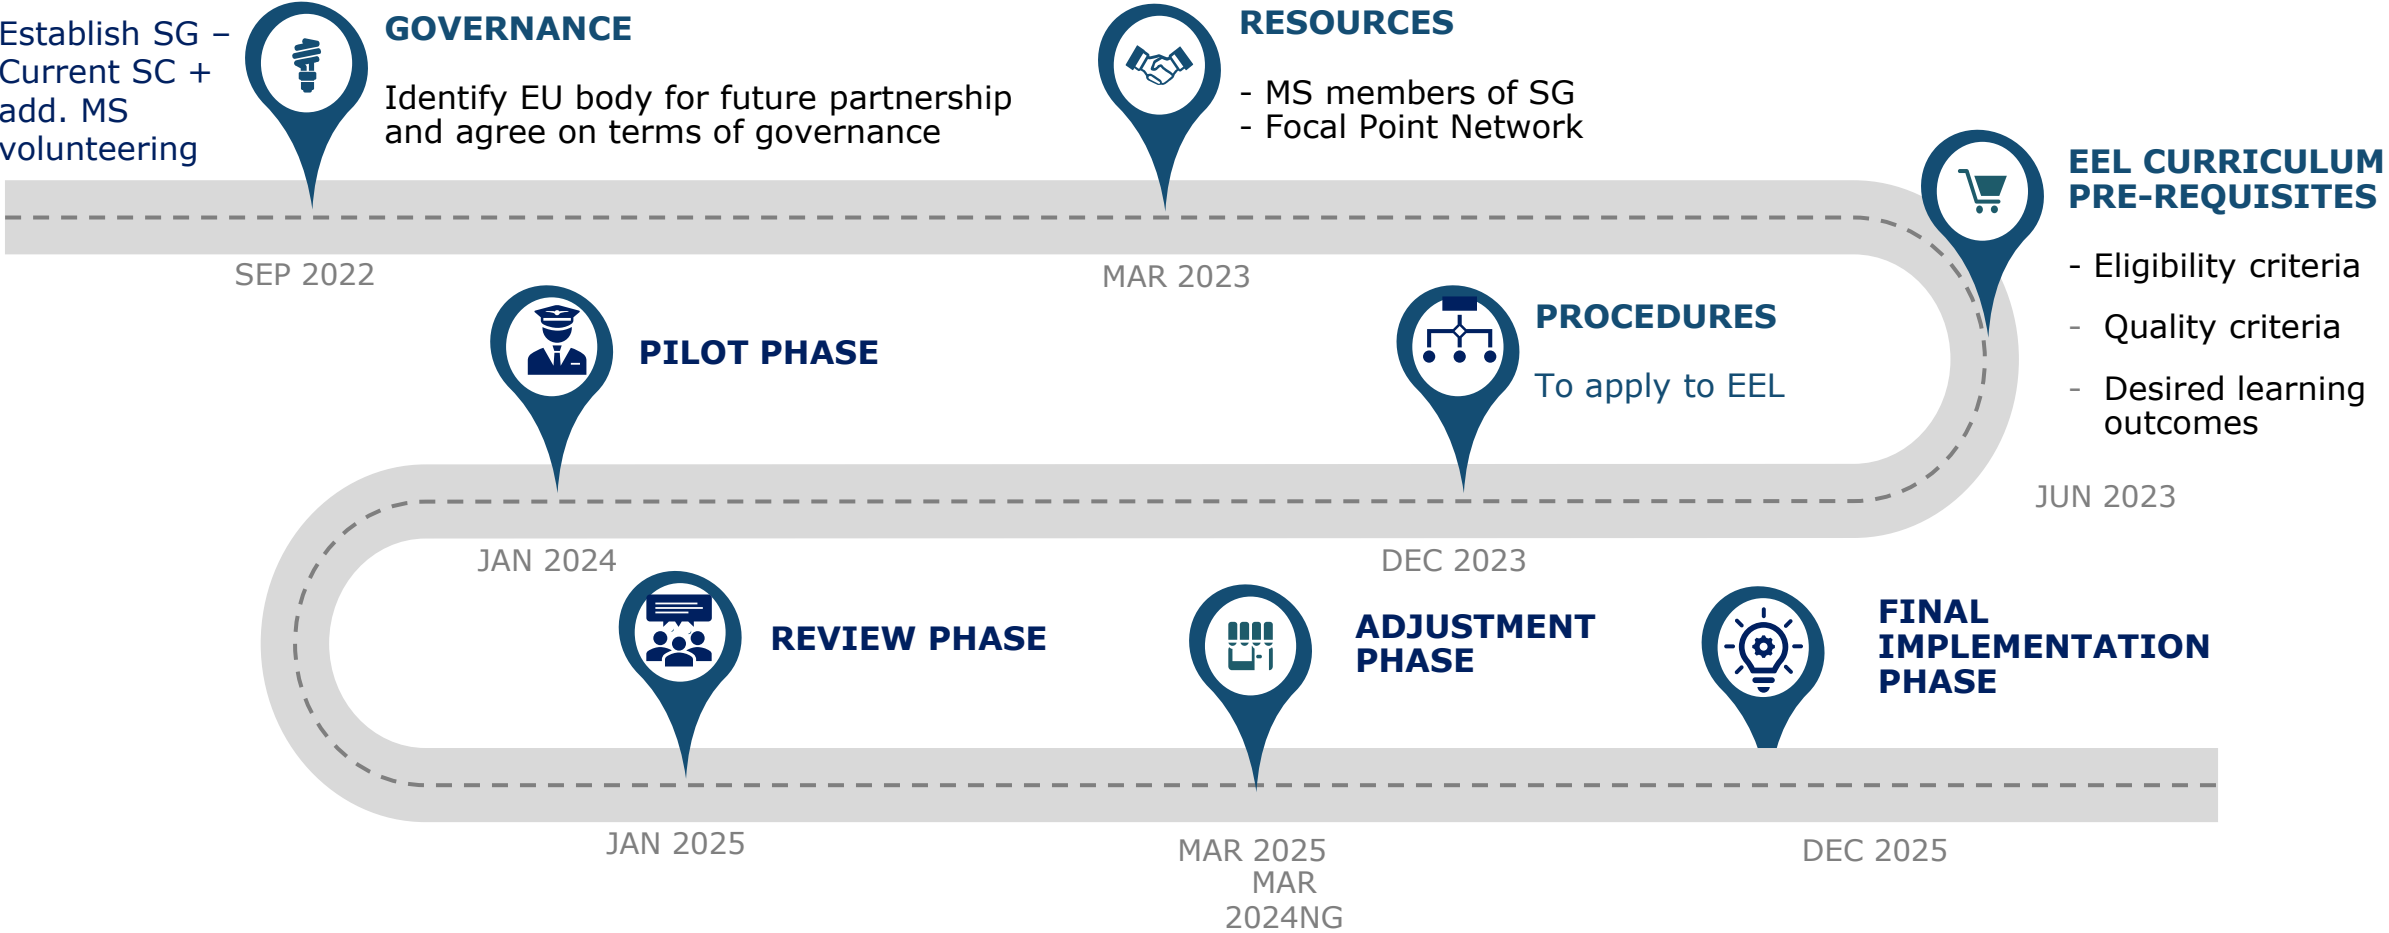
Establish SG – Current SC + add. MS volunteering

GOVERNANCE

Identify EU body for future partnership and agree on terms of governance

RESOURCES

- MS members of SG
- Focal Point Network

EEL CURRICULUM PRE-REQUISITES

- Eligibility criteria
- Quality criteria
- Desired learning outcomes

SEP 2022

MAR 2023

JUN 2023

PILOT PHASE

PROCEDURES

To apply to EEL

JAN 2024

DEC 2023

REVIEW PHASE

ADJUSTMENT PHASE

FINAL IMPLEMENTATION PHASE

JAN 2025

MAR 2025
MAR 2024NG

DEC 2025